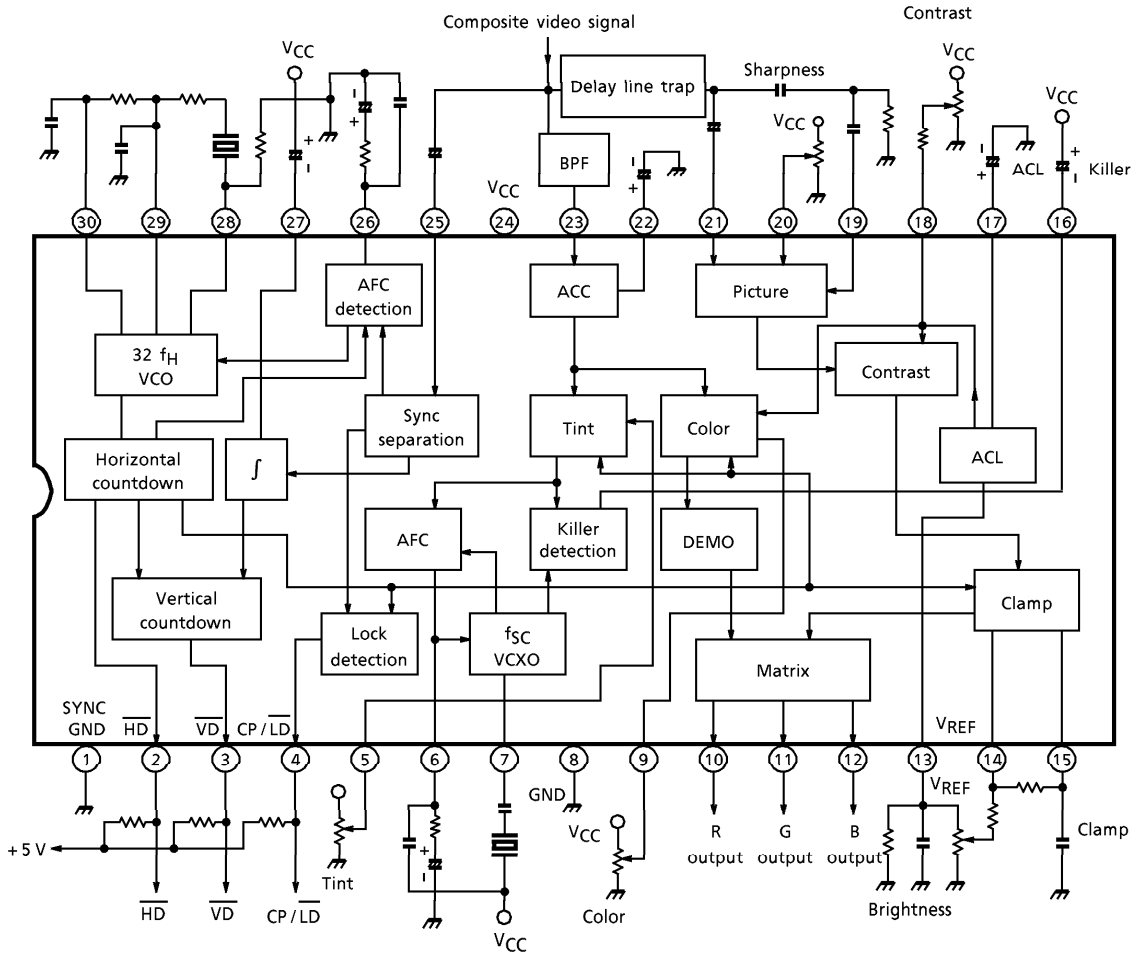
Composite video signal

Contrast

$V_{CC}$

Delay line trap

Sharpness

$V_{CC}$

$V_{CC}$

$V_{CC}$

BPF

$V_{CC}$

ACL

Killer

30 29 28 27 26 25 24 23 22 21 20 19 18 17 16

AFC detection

ACC

Picture

32 $f_H$ VCO

Contrast

Sync separation

Tint

Color

Horizontal countdown

$\int$

ACL

AFC

Killer detection

DEMO

Vertical countdown

Clamp

Lock detection

$f_{SC}$ VCXO

Matrix

SYNC GND

$\overline{HD}$

$\overline{VD}$

CP / $\overline{LD}$

$V_{REF}$

1 2 3 4 5 6 7 8 9 10 11 12 13 14 15

GND

$V_{REF}$

+ 5 V

Tint

$V_{CC}$

R output

G output

B output

Clamp

$\overline{HD}$

$\overline{VD}$

CP / $\overline{LD}$

Color

Brightness

$V_{CC}$